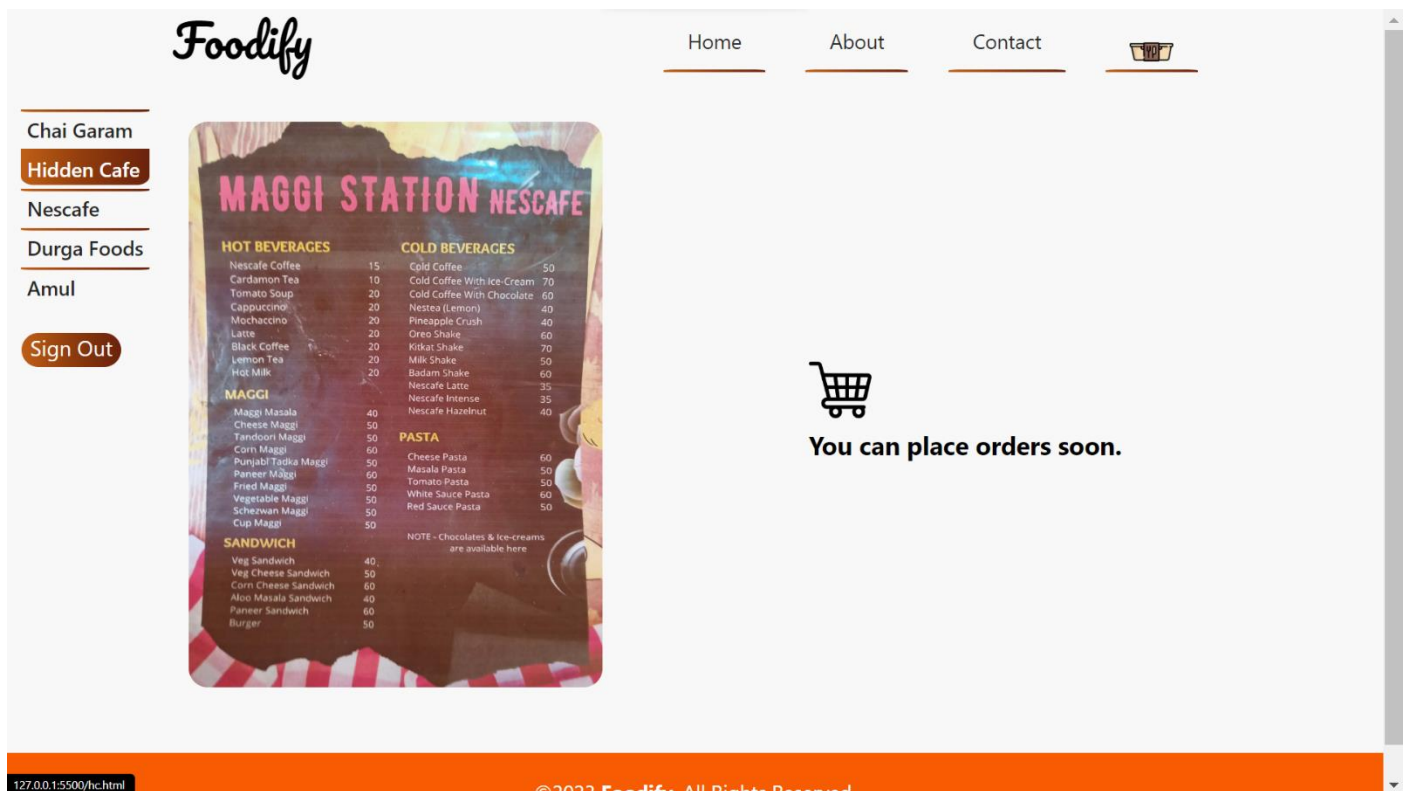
Foodify

Home About Contact

Chai Garam
Hidden Cafe
Nescafe
Durga Foods
Amul

Sign Out

MAGGI STATION NESCAFE

HOT BEVERAGES
| Item | Price |
|---|---|
| Nescafe Coffee | 15 |
| Cardamon Tea | 10 |
| Tomato Soup | 20 |
| Cappuccino | 20 |
| Mochaccino | 20 |
| Latte | 20 |
| Black Coffee | 20 |
| Lemon Tea | 20 |
| Hot Milk | 20 |

MAGGI
| Item | Price |
|---|---|
| Maggi Masala | 40 |
| Cheese Maggi | 50 |
| Tandoori Maggi | 50 |
| Corn Maggi | 60 |
| Punjabi Tadka Maggi | 50 |
| Paneer Maggi | 60 |
| Fried Maggi | 50 |
| Vegetable Maggi | 50 |
| Schezwan Maggi | 50 |
| Cup Maggi | 50 |

SANDWICH
| Item | Price |
|---|---|
| Veg Sandwich | 40 |
| Veg Cheese Sandwich | 50 |
| Corn Cheese Sandwich | 60 |
| Aloo Masala Sandwich | 40 |
| Paneer Sandwich | 60 |
| Burger | 50 |

COLD BEVERAGES
| Item | Price |
|---|---|
| Cold Coffee | 50 |
| Cold Coffee With Ice-Cream | 70 |
| Cold Coffee With Chocolate | 60 |
| Nestea (Lemon) | 40 |
| Pineapple Crush | 40 |
| Oreo Shake | 60 |
| Kitkat Shake | 70 |
| Milk Shake | 50 |
| Badam Shake | 60 |
| Nescafe Latte | 35 |
| Nescafe Intense | 35 |
| Nescafe Hazelnut | 40 |

PASTA
| Item | Price |
|---|---|
| Cheese Pasta | 60 |
| Masala Pasta | 50 |
| Tomato Pasta | 50 |
| White Sauce Pasta | 60 |
| Red Sauce Pasta | 50 |

NOTE - Chocolates & Ice-creams are available here

You can place orders soon.

127.0.0.1:5500/hc.html

©2023 Foodify. All Rights Reserved